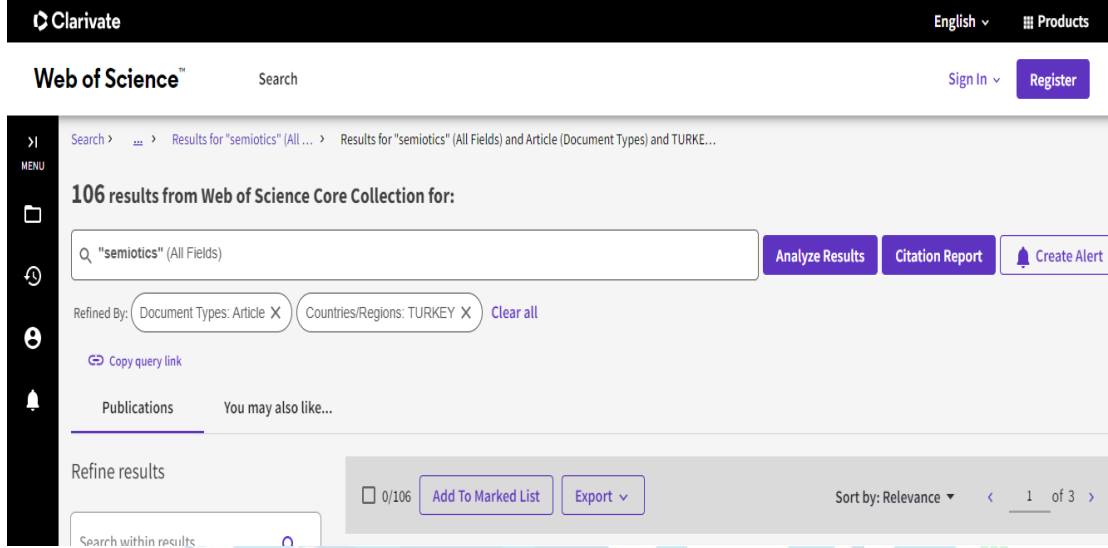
Clarivate

English ⌄

Products

Web of Science™

Search

Sign In ⌄

Register

MENU

Search › ... › Results for "semiotics" (All ... › Results for "semiotics" (All Fields) and Article (Document Types) and TURKE...

106 results from Web of Science Core Collection for:

"semiotics" (All Fields)

Analyze Results

Citation Report

Create Alert

Refined By: Document Types: Article ✕ Countries/Regions: TURKEY ✕ Clear all

Copy query link

Publications

You may also like...

Refine results

0/106

Add To Marked List

Export ⌄

Sort by: Relevance

1 of 3

Search within results...